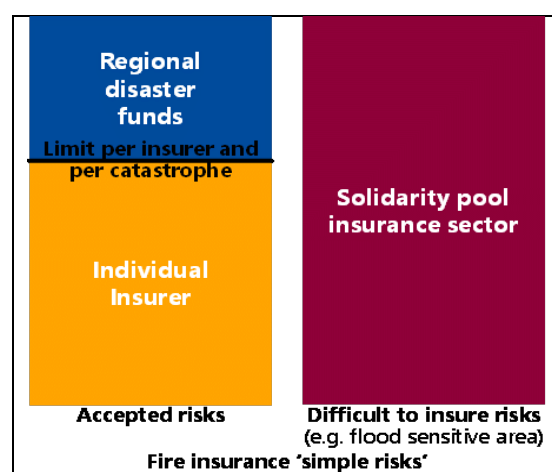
Regional disaster funds

Limit per insurer and per catastrophe

Individual Insurer

Solidarity pool insurance sector

Accepted risks

Difficult to insure risks (e.g. flood sensitive area)

Fire insurance 'simple risks'